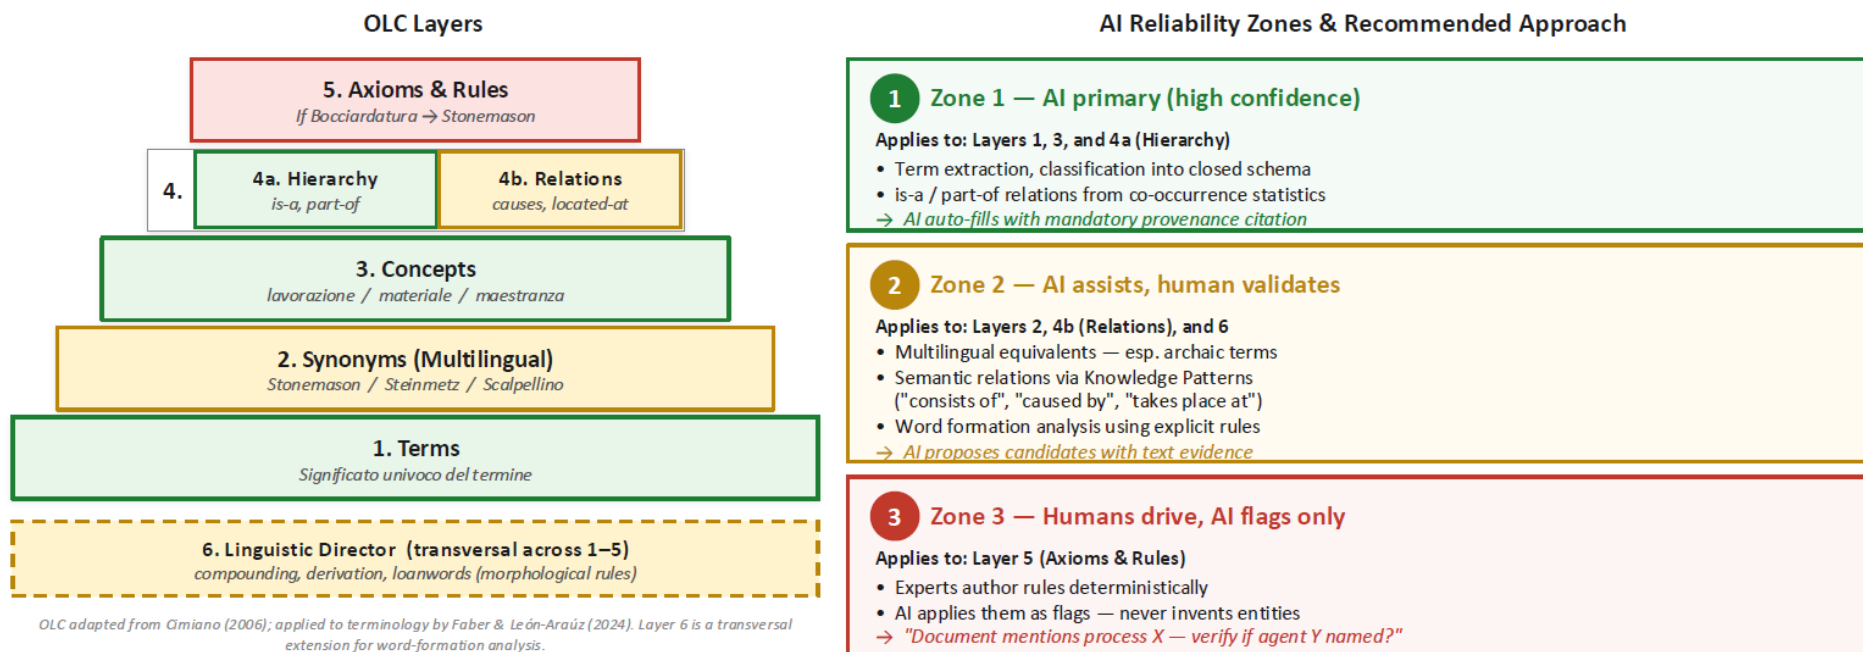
OLC Layers

5. Axioms & Rules
If Bocciardatura → Stonemason

4.

4a. Hierarchy
is-a, part-of

4b. Relations
causes, located-at

3. Concepts
lavorazione / materiale / maestranza

2. Synonyms (Multilingual)
Stonemason / Steinmetz / Scalpellino

1. Terms
Significato univoco del termine

6. Linguistic Director (transversal across 1–5)
compounding, derivation, loanwords (morphological rules)

OLC adapted from Cimiano (2006); applied to terminology by Faber & León-Araúz (2024). Layer 6 is a transversal extension for word-formation analysis.

AI Reliability Zones & Recommended Approach

1 Zone 1 — AI primary (high confidence)
Applies to: Layers 1, 3, and 4a (Hierarchy)
• Term extraction, classification into closed schema
• is-a / part-of relations from co-occurrence statistics
→ AI auto-fills with mandatory provenance citation

2 Zone 2 — AI assists, human validates
Applies to: Layers 2, 4b (Relations), and 6
• Multilingual equivalents — esp. archaic terms
• Semantic relations via Knowledge Patterns ("consists of", "caused by", "takes place at")
• Word formation analysis using explicit rules
→ AI proposes candidates with text evidence

3 Zone 3 — Humans drive, AI flags only
Applies to: Layer 5 (Axioms & Rules)
• Experts author rules deterministically
• AI applies them as flags — never invents entities
→ "Document mentions process X — verify if agent Y named?"